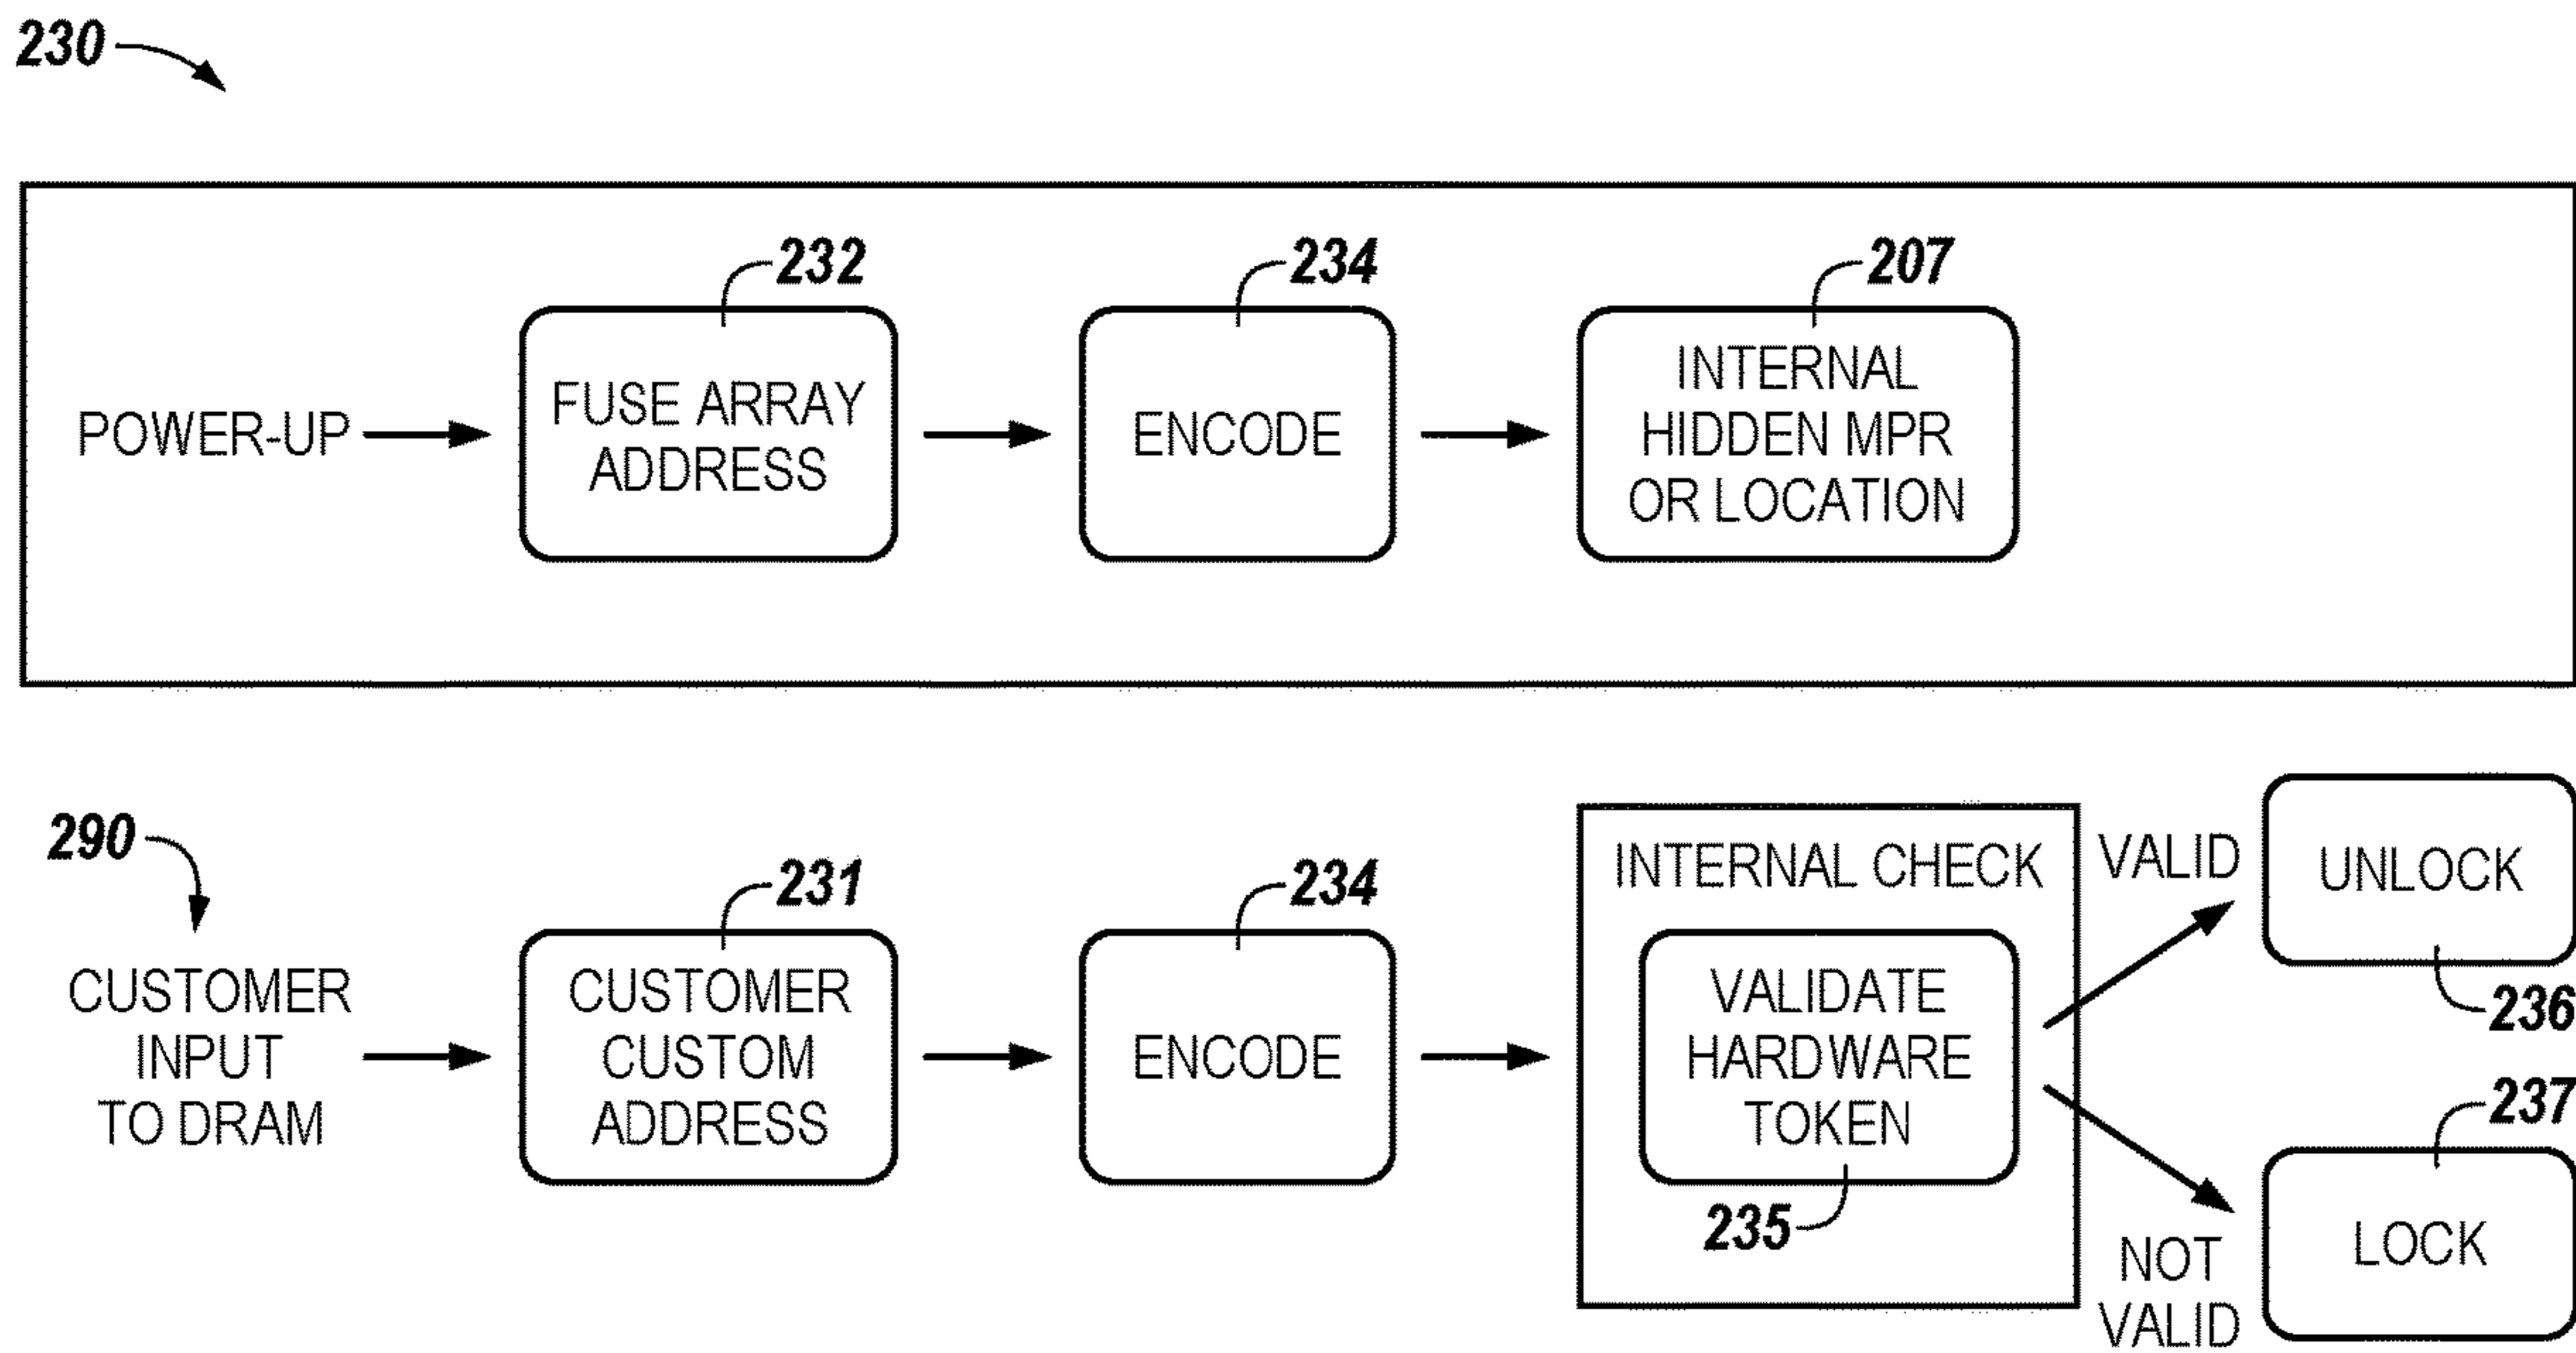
230

POWER-UP

232
FUSE ARRAY ADDRESS

234
ENCODE

207
INTERNAL HIDDEN MPR OR LOCATION

290

CUSTOMER INPUT TO DRAM

231
CUSTOMER CUSTOM ADDRESS

234
ENCODE

INTERNAL CHECK

VALIDATE HARDWARE TOKEN

235

VALID

UNLOCK

236

237

NOT VALID

LOCK